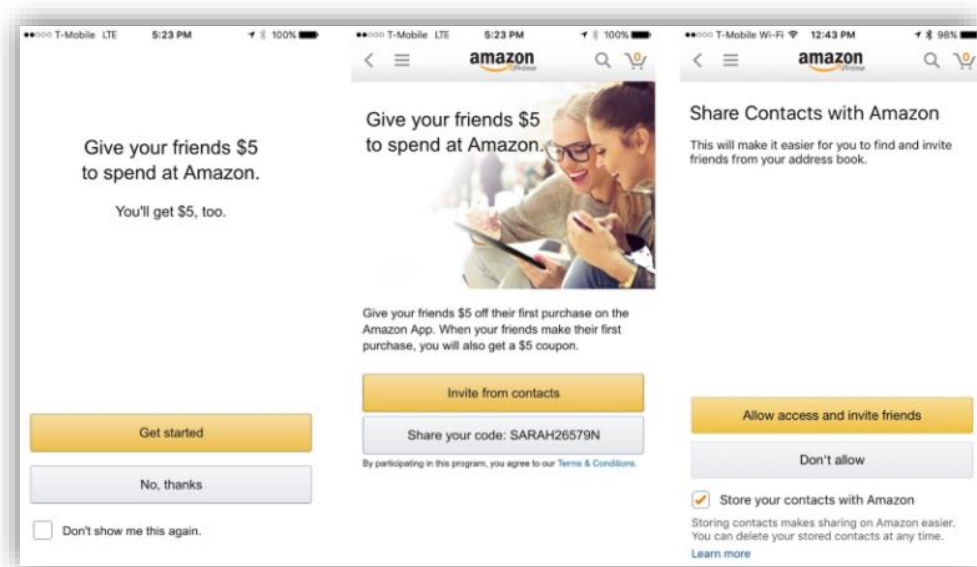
●●○○○ T-Mobile LTE 5:23 PM 100%

Give your friends $5 to spend at Amazon.

You'll get $5, too.

Get started

No, thanks

Don't show me this again.

●●○○○ T-Mobile LTE 5:23 PM 100%

amazon Prime

0

Give your friends $5 to spend at Amazon.

Give your friends $5 off their first purchase on the Amazon App. When your friends make their first purchase, you will also get a $5 coupon.

Invite from contacts

Share your code: SARAH26579N

By participating in this program, you agree to our Terms & Conditions.

●●○○○ T-Mobile Wi-Fi 12:43 PM 98%

amazon Prime

0

Share Contacts with Amazon

This will make it easier for you to find and invite friends from your address book.

Allow access and invite friends

Don't allow

Store your contacts with Amazon

Storing contacts makes sharing on Amazon easier. You can delete your stored contacts at any time.

Learn more